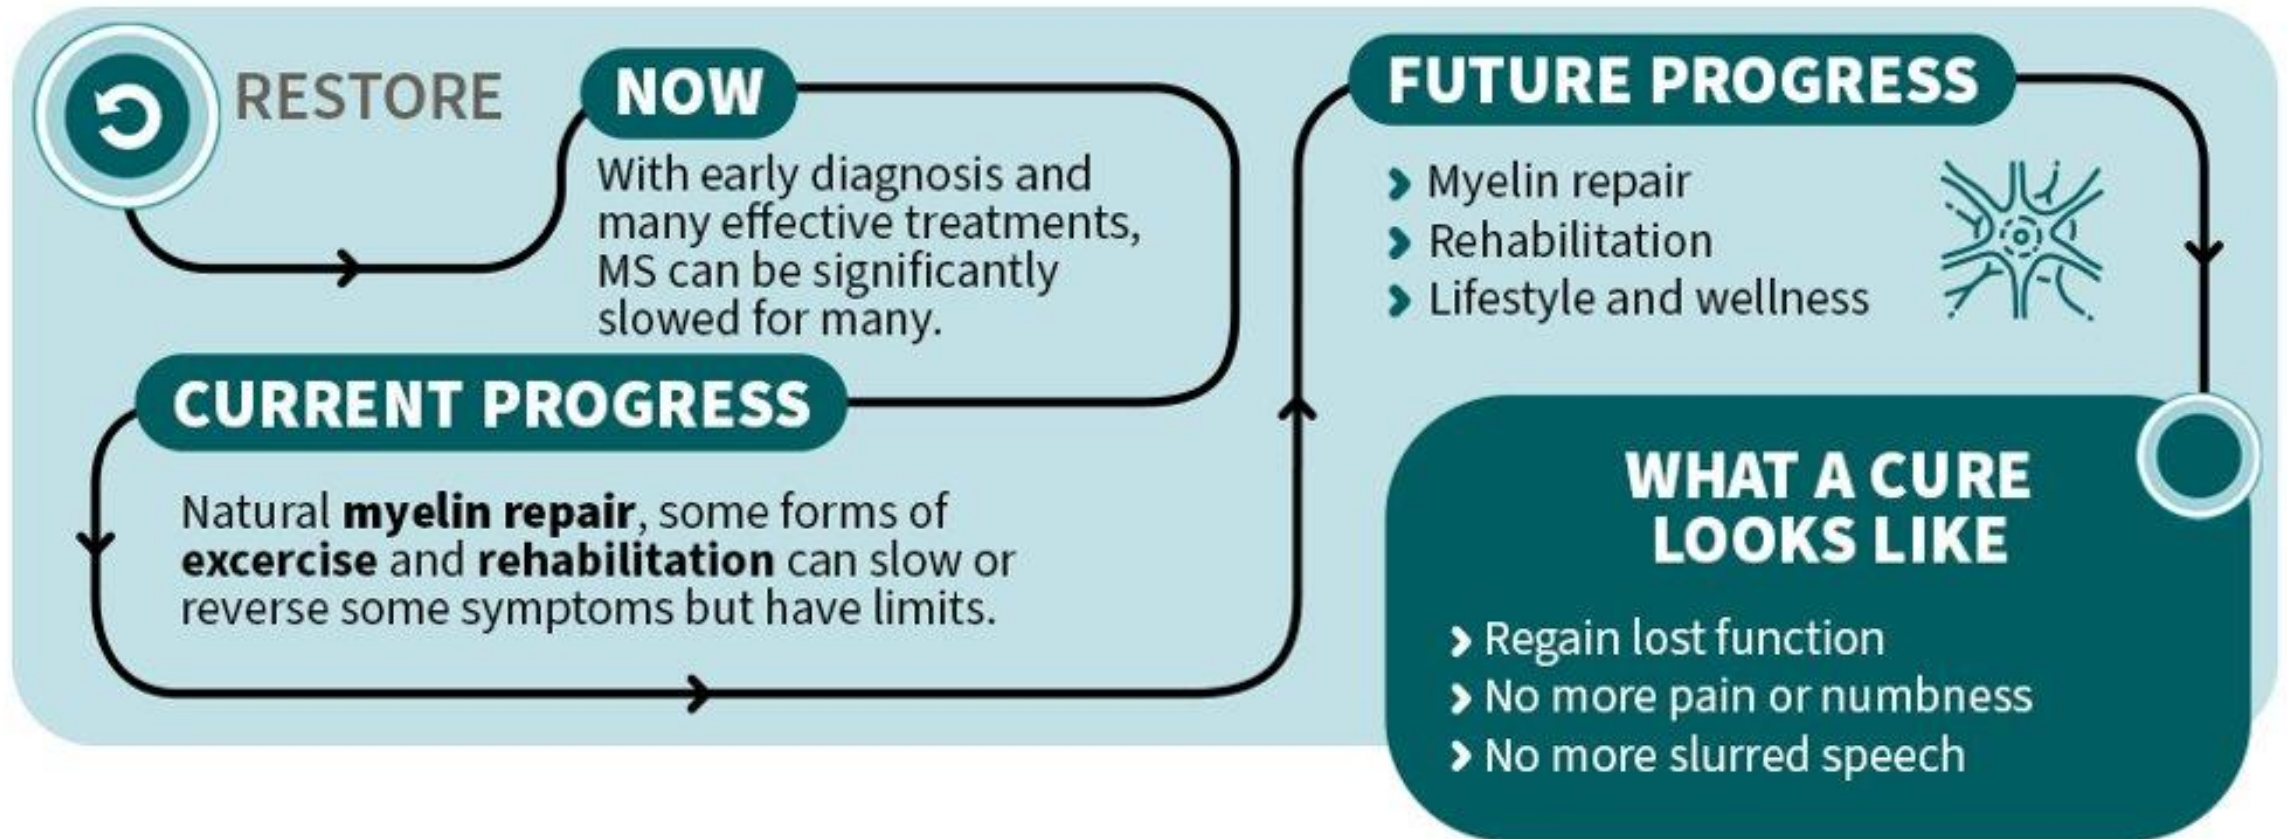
RESTORE

NOW

With early diagnosis and many effective treatments, MS can be significantly slowed for many.

CURRENT PROGRESS

Natural **myelin repair**, some forms of **excercise** and **rehabilitation** can slow or reverse some symptoms but have limits.

FUTURE PROGRESS

› Myelin repair
› Rehabilitation
› Lifestyle and wellness

WHAT A CURE LOOKS LIKE

› Regain lost function
› No more pain or numbness
› No more slurred speech